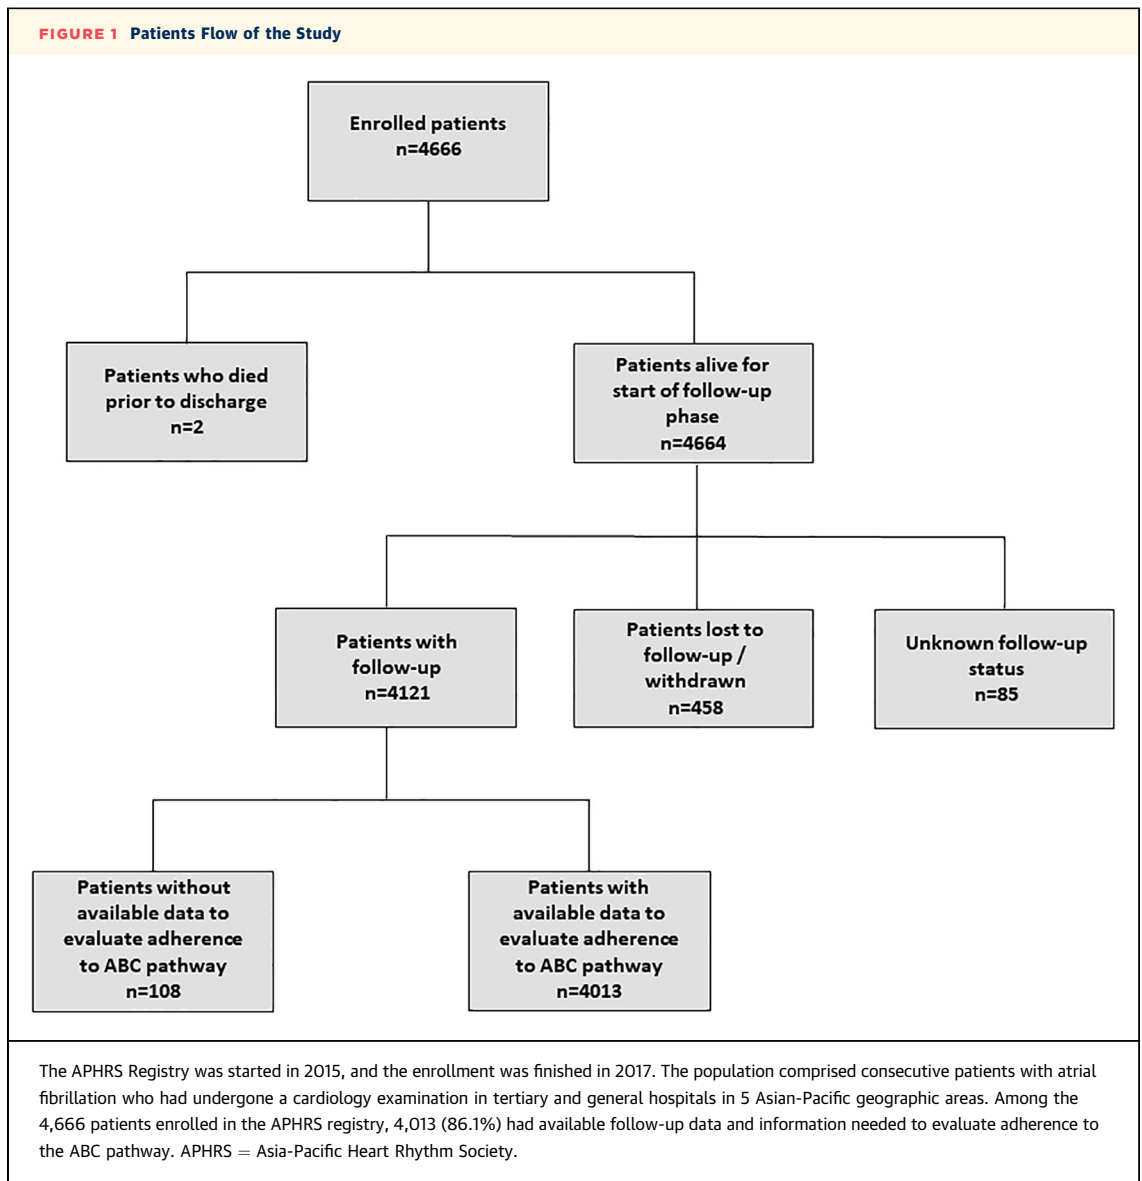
FIGURE 1 Patients Flow of the Study

Enrolled patients
n=4666

Patients who died prior to discharge
n=2

Patients alive for start of follow-up phase
n=4664

Patients with follow-up
n=4121

Patients lost to follow-up / withdrawn
n=458

Unknown follow-up status
n=85

Patients without available data to evaluate adherence to ABC pathway
n=108

Patients with available data to evaluate adherence to ABC pathway
n=4013

The APHRS Registry was started in 2015, and the enrollment was finished in 2017. The population comprised consecutive patients with atrial fibrillation who had undergone a cardiology examination in tertiary and general hospitals in 5 Asian-Pacific geographic areas. Among the 4,666 patients enrolled in the APHRS registry, 4,013 (86.1%) had available follow-up data and information needed to evaluate adherence to the ABC pathway. APHRS = Asia-Pacific Heart Rhythm Society.